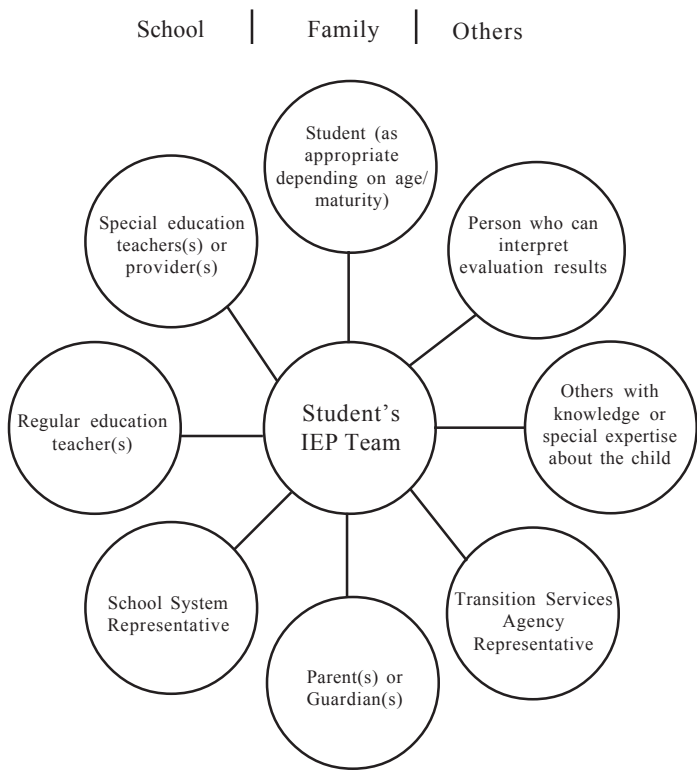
School | Family | Others

Student (as appropriate depending on age/ maturity)

Special education teachers(s) or provider(s)

Person who can interpret evaluation results

Regular education teacher(s)

Student's IEP Team

Others with knowledge or special expertise about the child

School System Representative

Transition Services Agency Representative

Parent(s) or Guardian(s)